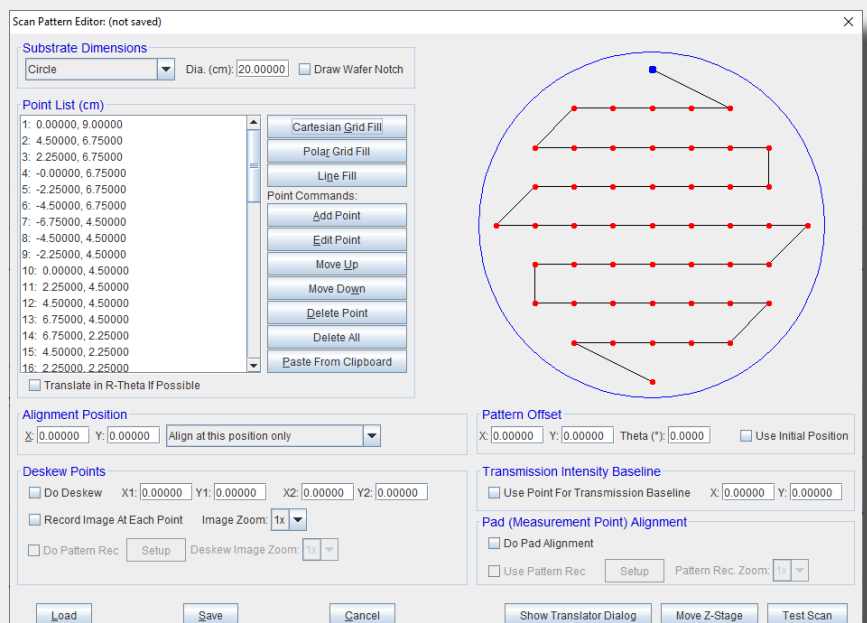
Scan Pattern Editor: (not saved)

Substrate Dimensions

Circle

Dia. (cm): 20.00000

Draw Wafer Notch

Point List (cm)

1: 0.00000, 9.00000
2: 4.50000, 6.75000
3: 2.25000, 6.75000
4: -0.00000, 6.75000
5: -2.25000, 6.75000
6: -4.50000, 6.75000
7: -6.75000, 4.50000
8: -4.50000, 4.50000
9: -2.25000, 4.50000
10: 0.00000, 4.50000
11: 2.25000, 4.50000
12: 4.50000, 4.50000
13: 6.75000, 4.50000
14: 6.75000, 2.25000
15: 4.50000, 2.25000
16: 2.25000, 2.25000

Cartesian Grid Fill

Polar Grid Fill

Line Fill

Point Commands:

Add Point

Edit Point

Move Up

Move Down

Delete Point

Delete All

Paste From Clipboard

Translate in R-Theta If Possible

Alignment Position

X: 0.00000 Y: 0.00000 Align at this position only

Pattern Offset

X: 0.00000 Y: 0.00000 Theta (°): 0.0000 Use Initial Position

Deskew Points

Do Deskew X1: 0.00000 Y1: 0.00000 X2: 0.00000 Y2: 0.00000

Record Image At Each Point Image Zoom: 1x

Do Pattern Rec Setup Deskew Image Zoom: 1x

Transmission Intensity Baseline

Use Point For Transmission Baseline X: 0.00000 Y: 0.00000

Pad (Measurement Point) Alignment

Do Pad Alignment

Use Pattern Rec Setup Pattern Rec. Zoom: 1x

Load Save Cancel Show Translator Dialog Move Z-Stage Test Scan